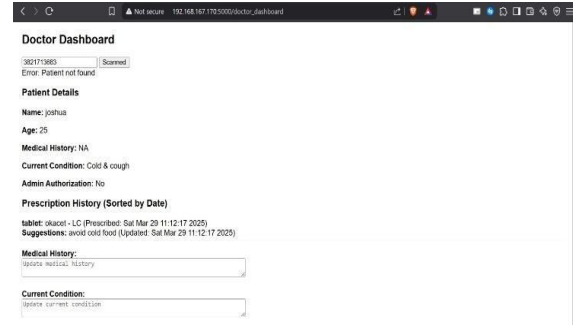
Not secure 192.168.167.170:5000/doctor_dashboard

Doctor Dashboard

3821713883 Scanned
Error: Patient not found

Patient Details

Name: joshua

Age: 25

Medical History: NA

Current Condition: Cold & cough

Admin Authorization: No

Prescription History (Sorted by Date)

tablet: okacet - LC (Prescribed: Sat Mar 29 11:12:17 2025)
Suggestions: avoid cold food (Updated: Sat Mar 29 11:12:17 2025)

Medical History:
Update medical history

Current Condition:
Update current condition